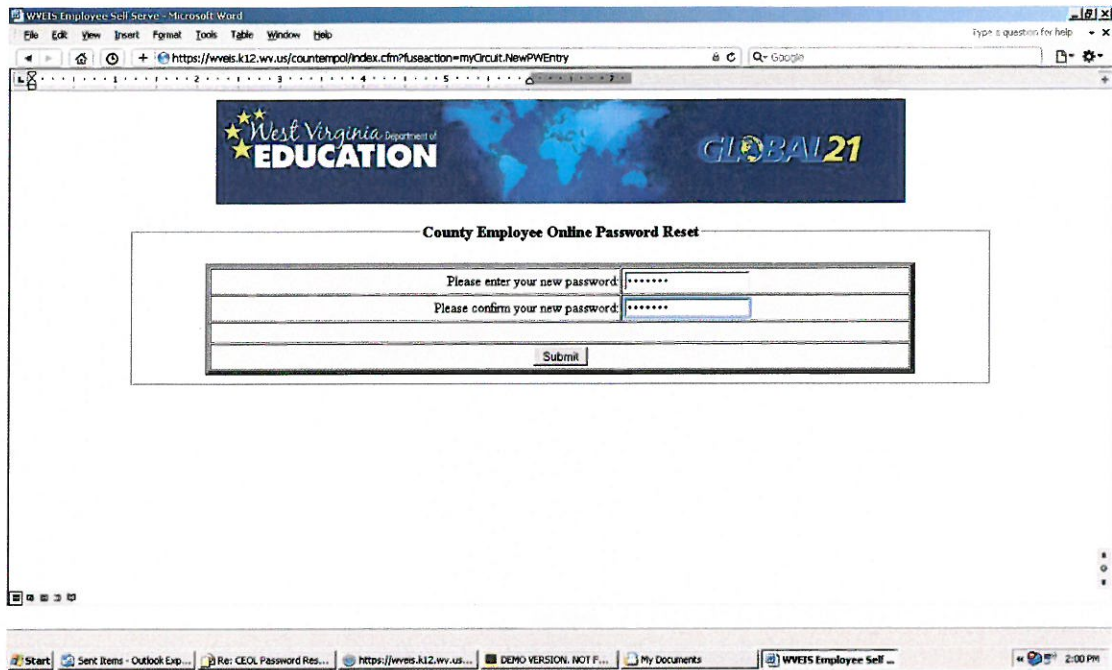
WVEIS Employee Self Serve - Microsoft Word

File Edit View Insert Format Tools Table Window Help

Type a question for help

https://wveis.k12.wv.us/countempol/index.cfm?fuseaction=myCircuit.NewPWEntry

Google

West Virginia Department of EDUCATION

GLOBAL21

County Employee Online Password Reset

| | |
|---|---|
| Please enter your new password: | ••••••• |
| Please confirm your new password: | ••••••• |
| | |
| Submit | |

Start | Sent Items - Outlook Exp... | Re: CEOL Password Res... | https://wveis.k12.wv.us... | DEMO VERSION. NOT F... | My Documents | WVEIS Employee Self ...

2:00 PM